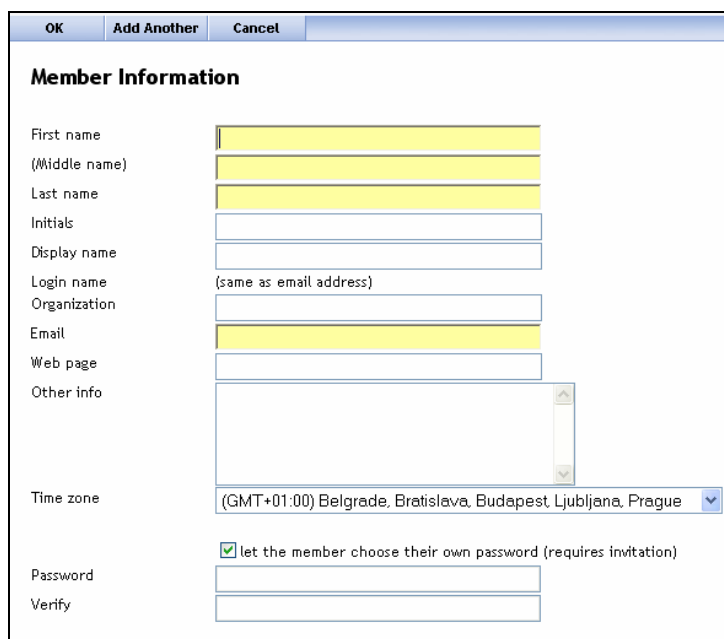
OK | Add Another | Cancel

Member Information

First name
(Middle name)
Last name
Initials
Display name
Login name (same as email address)
Organization
Email
Web page
Other info
Time zone (GMT+01:00) Belgrade, Bratislava, Budapest, Ljubljana, Prague

let the member choose their own password (requires invitation)
Password
Verify